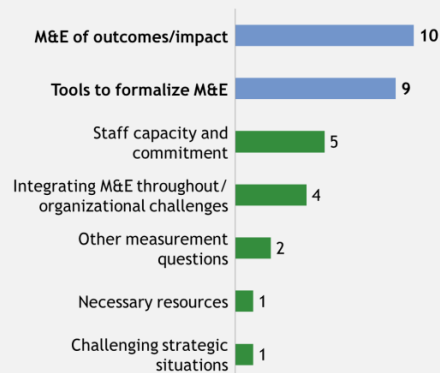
M&E of outcomes/impact 10

Tools to formalize M&E 9

Staff capacity and commitment 5

Integrating M&E throughout/ organizational challenges 4

Other measurement questions 2

Necessary resources 1

Challenging strategic situations 1